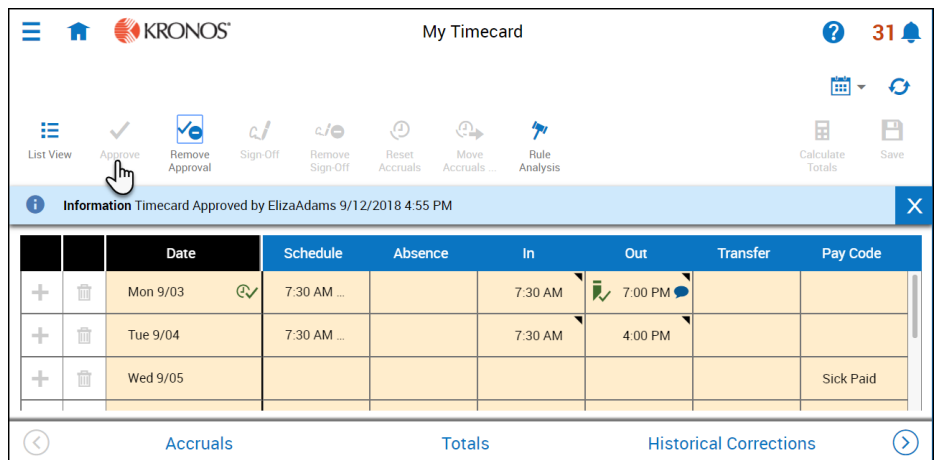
KRONOS

My Timecard

31

List View

Approve

Remove Approval

Sign-Off

Remove Sign-Off

Reset Accruals

Move Accruals ...

Rule Analysis

Calculate Totals

Save

**Information** Timecard Approved by ElizaAdams 9/12/2018 4:55 PM

| | | Date | Schedule | Absence | In | Out | Transfer | Pay Code |
|---|---|---|---|---|---|---|---|---|
| | | Mon 9/03 | 7:30 AM ... | | 7:30 AM | 7:00 PM | | |
| | | Tue 9/04 | 7:30 AM ... | | 7:30 AM | 4:00 PM | | |
| | | Wed 9/05 | | | | | | Sick Paid |

Accruals

Totals

Historical Corrections